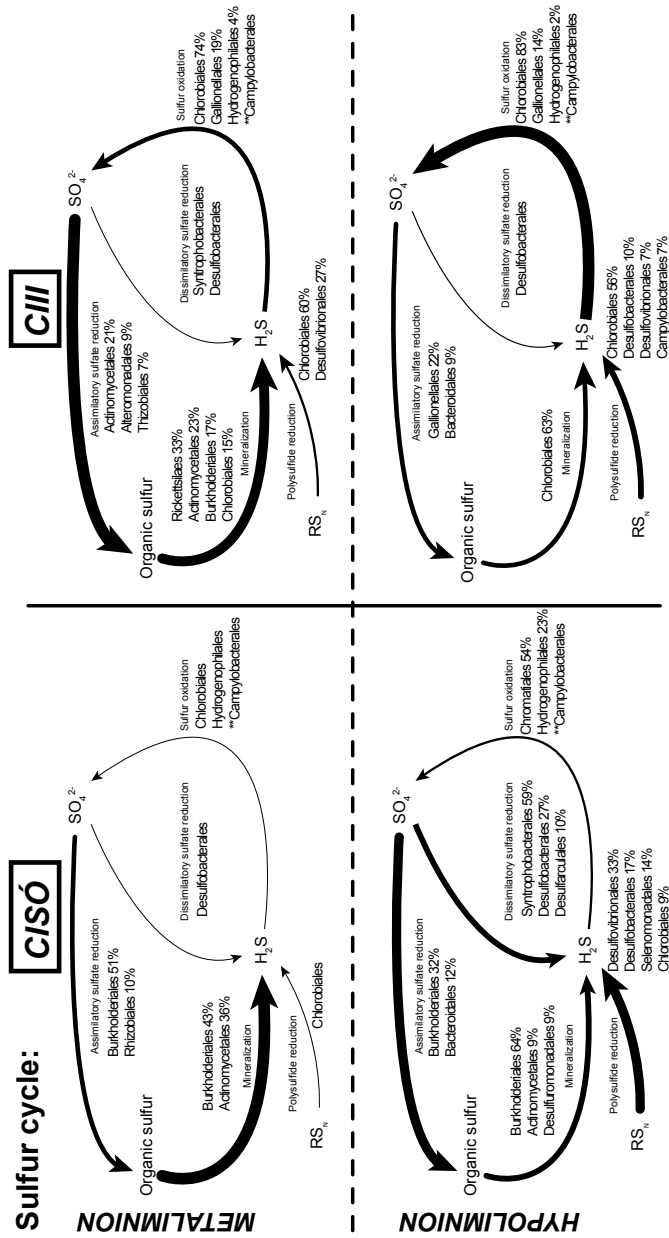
Sulfur cycle:

METALIMNION

CISÓ

Organic sulfur

$SO_4^{2-}$

Assimilatory sulfate reduction
Burkholderiales 51%
Rhizobiales 10%

Dissimilatory sulfate reduction
Desulfobacterales

Sulfur oxidation
Chlorobiales
Hydrogenophilales
**Campylobacterales

Burkholderiales 43%
Actinomycetales 36%
Mineralization

$H_2S$

Polysulfide reduction
Chlorobiales

$RS_N$

HYPOLIMNION

Organic sulfur

$SO_4^{2-}$

Assimilatory sulfate reduction
Burkholderiales 32%
Bacteroidales 12%

Dissimilatory sulfate reduction
Syntrophobacterales 59%
Desulfobacterales 27%
Desulfarculales 10%

Sulfur oxidation
Chromatiales 54%
Hydrogenophilales 23%
**Campylobacterales

Burkholderiales 64%
Actinomycetales 9%
Desulfuromonadales 9%
Mineralization

$H_2S$

Polysulfide reduction
Desulfovibrionales 33%
Desulfobacterales 17%
Selenomonadales 14%
Chlorobiales 9%

$RS_N$

CIII

Organic sulfur

$SO_4^{2-}$

Assimilatory sulfate reduction
Actinomycetales 21%
Alteromonadales 9%
Thiozobiales 7%

Dissimilatory sulfate reduction
Syntrophobacterales
Desulfobacterales

Sulfur oxidation
Chlorobiales 74%
Gallionellales 19%
Hydrogenophilales 4%
**Campylobacterales

Rickettsiales 33%
Actinomycetales 23%
Burkholderiales 17%
Chlorobiales 15%
Mineralization

$H_2S$

Polysulfide reduction
Chlorobiales 60%
Desulfovibrionales 27%

$RS_N$

Organic sulfur

$SO_4^{2-}$

Assimilatory sulfate reduction
Gallionellales 22%
Bacteroidales 9%

Dissimilatory sulfate reduction
Desulfobacterales

Sulfur oxidation
Chlorobiales 83%
Gallionellales 14%
Hydrogenophilales 2%
**Campylobacterales

Chlorobiales 63%
Mineralization

$H_2S$

Polysulfide reduction
Chlorobiales 56%
Desulfobacterales 10%
Desulfovibrionales 7%
Campylobacterales 7%

$RS_N$